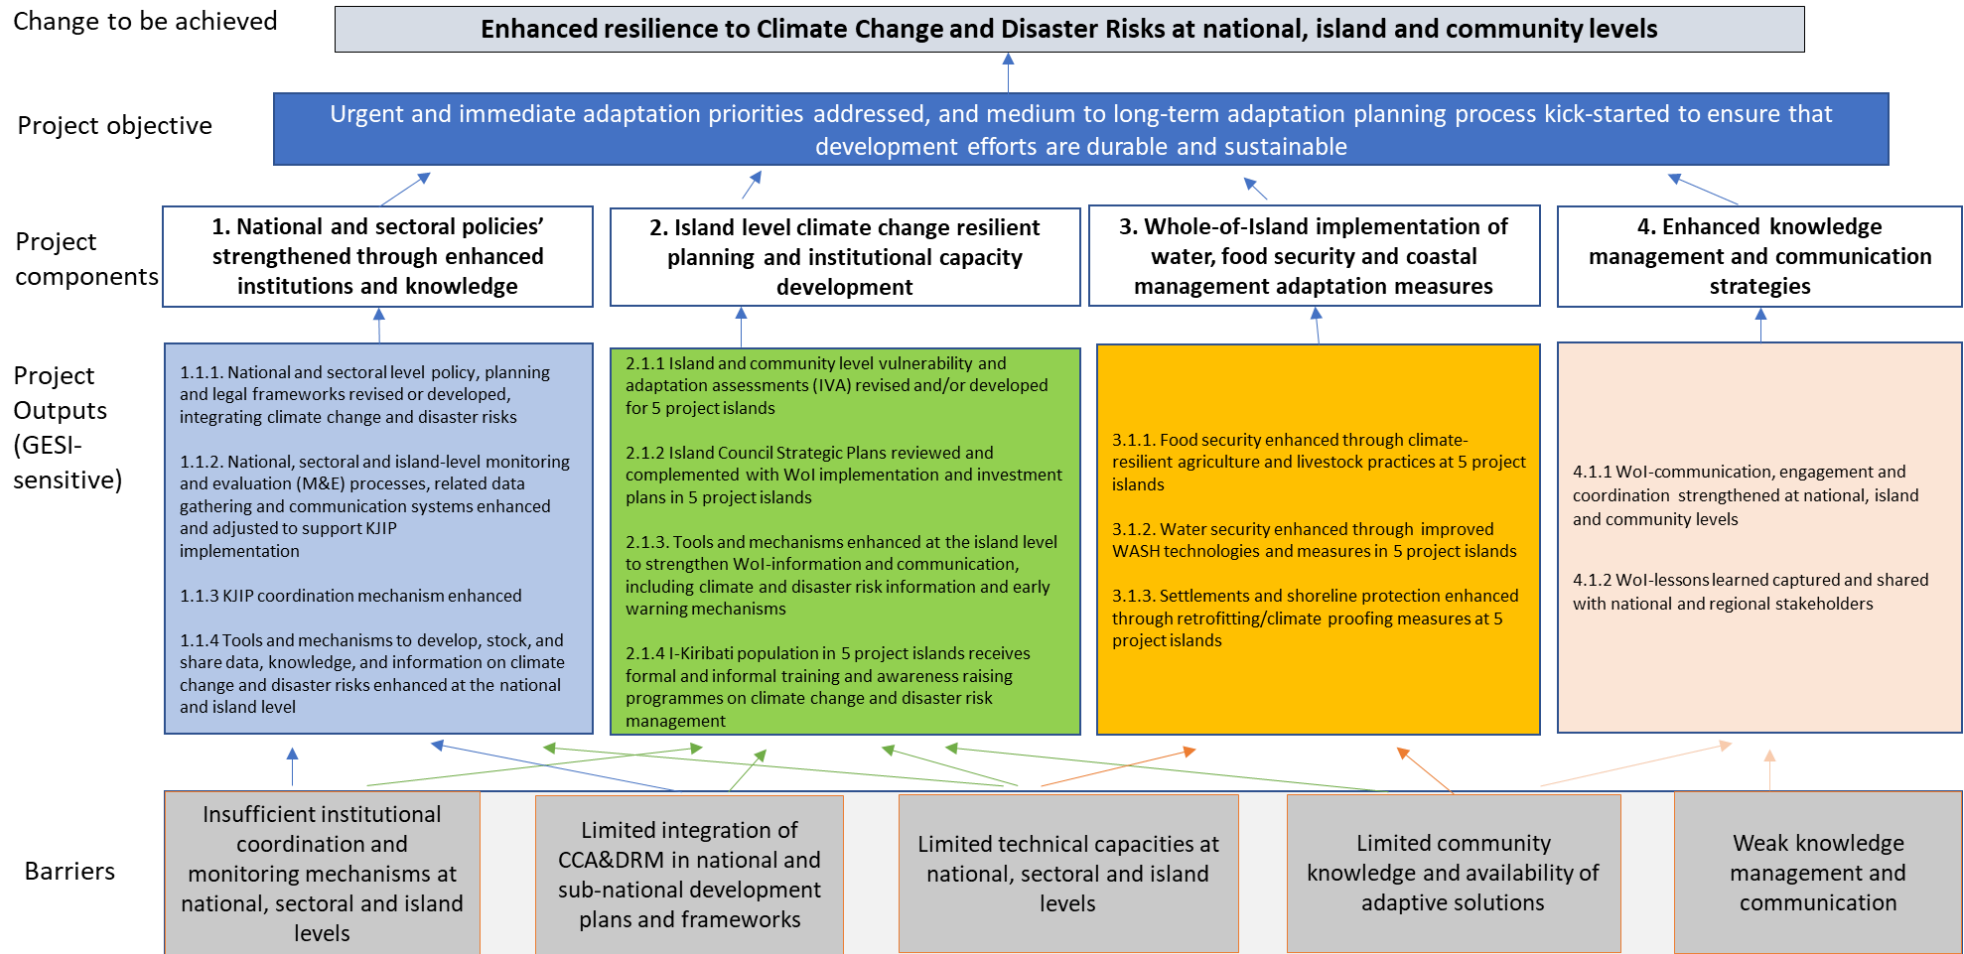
Change to be achieved

Enhanced resilience to Climate Change and Disaster Risks at national, island and community levels

Project objective

Urgent and immediate adaptation priorities addressed, and medium to long-term adaptation planning process kick-started to ensure that development efforts are durable and sustainable

Project components

1. National and sectoral policies' strengthened through enhanced institutions and knowledge

2. Island level climate change resilient planning and institutional capacity development

3. Whole-of-Island implementation of water, food security and coastal management adaptation measures

4. Enhanced knowledge management and communication strategies

Project Outputs (GESI-sensitive)

1.1.1. National and sectoral level policy, planning and legal frameworks revised or developed, integrating climate change and disaster risks

1.1.2. National, sectoral and island-level monitoring and evaluation (M&E) processes, related data gathering and communication systems enhanced and adjusted to support KJIP implementation

1.1.3 KJIP coordination mechanism enhanced

1.1.4 Tools and mechanisms to develop, stock, and share data, knowledge, and information on climate change and disaster risks enhanced at the national and island level

2.1.1 Island and community level vulnerability and adaptation assessments (IVA) revised and/or developed for 5 project islands

2.1.2 Island Council Strategic Plans reviewed and complemented with WoI implementation and investment plans in 5 project islands

2.1.3. Tools and mechanisms enhanced at the island level to strengthen WoI-information and communication, including climate and disaster risk information and early warning mechanisms

2.1.4 I-Kiribati population in 5 project islands receives formal and informal training and awareness raising programmes on climate change and disaster risk management

3.1.1. Food security enhanced through climate-resilient agriculture and livestock practices at 5 project islands

3.1.2. Water security enhanced through improved WASH technologies and measures in 5 project islands

3.1.3. Settlements and shoreline protection enhanced through retrofitting/climate proofing measures at 5 project islands

4.1.1 WoI-communication, engagement and coordination strengthened at national, island and community levels

4.1.2 WoI-lessons learned captured and shared with national and regional stakeholders

Barriers

Insufficient institutional coordination and monitoring mechanisms at national, sectoral and island levels

Limited integration of CCA&DRM in national and sub-national development plans and frameworks

Limited technical capacities at national, sectoral and island levels

Limited community knowledge and availability of adaptive solutions

Weak knowledge management and communication